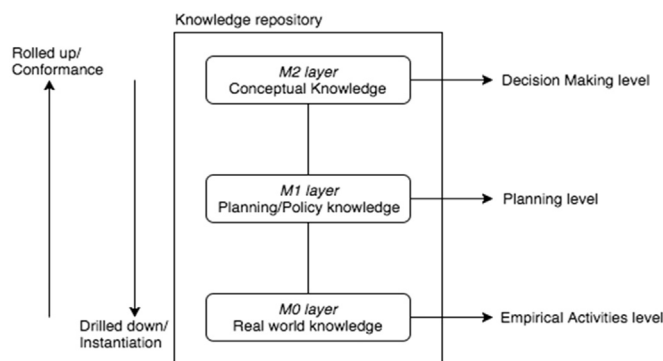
Knowledge repository

Rolled up/
Conformance

M2 layer
Conceptual Knowledge

Decision Making level

M1 layer
Planning/Policy knowledge

Planning level

Drilled down/
Instantiation

M0 layer
Real world knowledge

Empirical Activities level